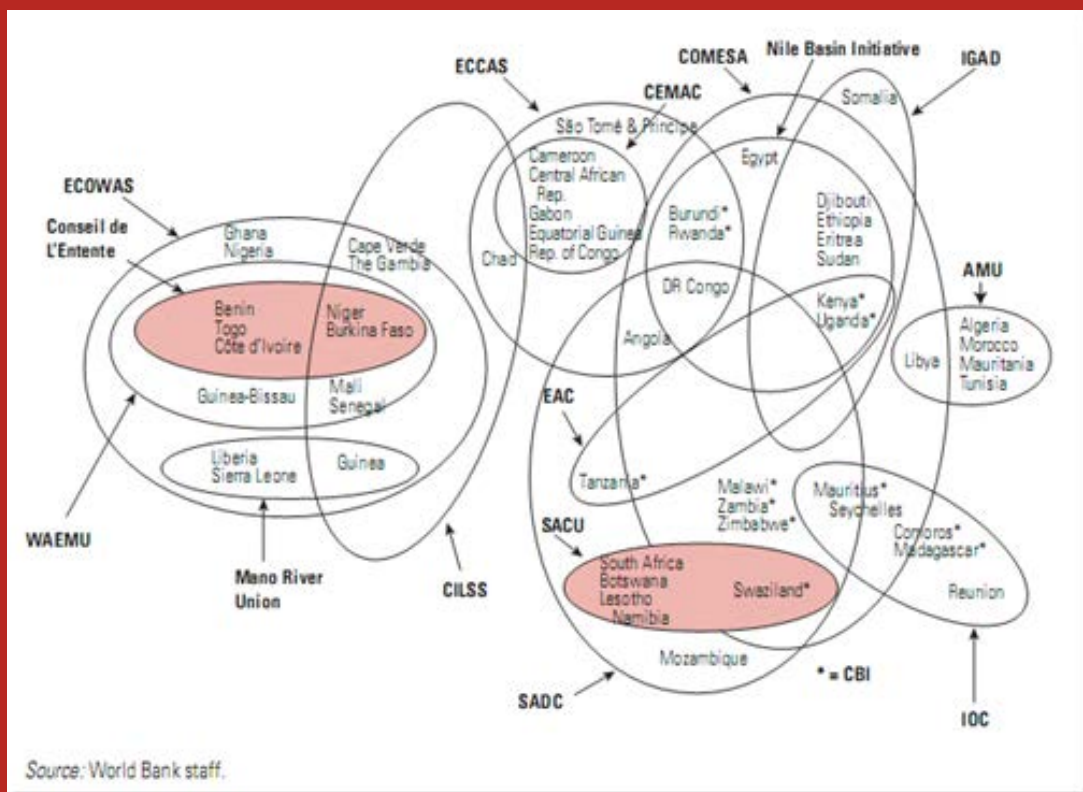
ECCAS
COMESA
Nile Basin Initiative
IGAD
CEMAC
Somalia
São Tomé & Principe
Egypt
ECOWAS
Cameroon
Central African Rep.
Gabon
Equatorial Guinea
Rep. of Congo
Conseil de L'Entente
Burundi*
Rwanda*
Djibouti
Ethiopia
Eritrea
Sudan
Ghana
Nigeria
Cape Verde
The Gambia
Chad
AMU
DR Congo
Benin
Togo
Côte d'Ivoire
Niger
Burkina Faso
Kenya*
Uganda*
Algeria
Morocco
Mauritania
Tunisia
Libya
Angola
Guinea-Bissau
Mali
Senegal
EAC
Liberia
Sierra Leone
Guinea
Tanzania*
Malawi*
Zambia*
Zimbabwe*
Mauritius*
Seychelles
Comoros*
Madagascar*
WAEMU
SACU
South Africa
Botswana
Lesotho
Namibia
Swaziland*
Mano River Union
CILSS
Reunion
Mozambique
* = CBI
SADC
IOC
Source: World Bank staff.